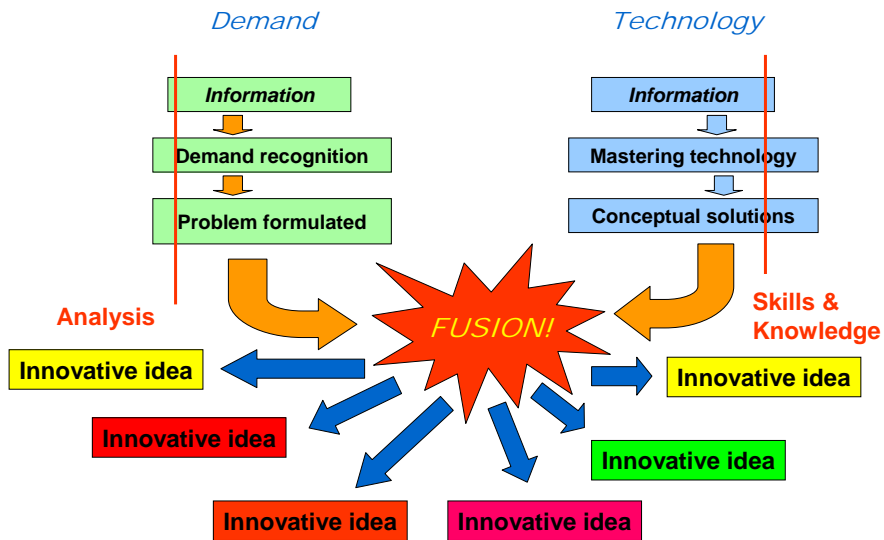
Demand

Technology

Information

Demand recognition

Problem formulated

Information

Mastering technology

Conceptual solutions

Analysis

FUSION!

Skills & Knowledge

Innovative idea

Innovative idea

Innovative idea

Innovative idea

Innovative idea

Innovative idea